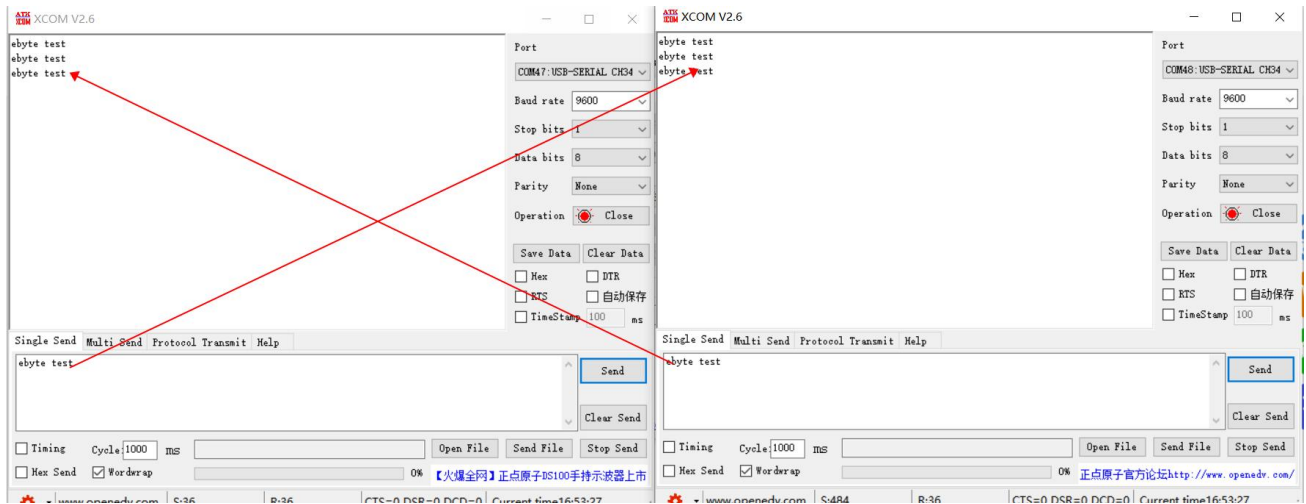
XCOM V2.6

ebyte test
ebyte test
ebyte test

Port
COM47:USB-SERIAL CH34
Baud rate 9600
Stop bits 1
Data bits 8
Parity None
Operation Close
Save Data Clear Data
Hex DTR
RTS 自动保存
TimeStamp 100 ms

Single Send Multi Send Protocol Transmit Help
ebyte test
Send
Clear Send
Timing Cycle 1000 ms Open File Send File Stop Send
Hex Send Wordwrap 0% 【火爆全网】正点原子DS100手持示波器上市
www.openedv.com S:36 R:36 CTS=0 DSR=0 DCD=0 Current time16:53:27

XCOM V2.6

ebyte test
ebyte test
ebyte test

Port
COM48:USB-SERIAL CH34
Baud rate 9600
Stop bits 1
Data bits 8
Parity None
Operation Close
Save Data Clear Data
Hex DTR
RTS 自动保存
TimeStamp 100 ms

Single Send Multi Send Protocol Transmit Help
ebyte test
Send
Clear Send
Timing Cycle 1000 ms Open File Send File Stop Send
Hex Send Wordwrap 0% 正点原子官方论坛http://www.openedv.com/
www.openedv.com S:484 R:36 CTS=0 DSR=0 DCD=0 Current time16:53:27